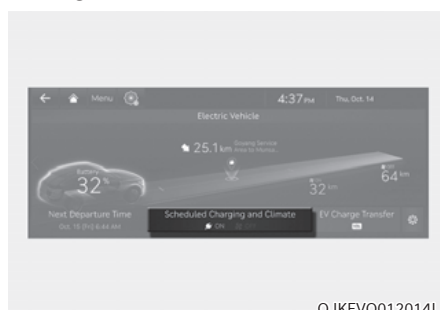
Menu

4:37 PM Thu. Oct. 14

Electric Vehicle

25.1 km Seoseong Service Area to Mokpo

Battery 32 %

32 km

64 km

Next Departure Time
Oct. 15 (Fri) 6:44 AM

Scheduled Charging and Climate
ON

EV Charge Transfer

OJKEVQ012014L